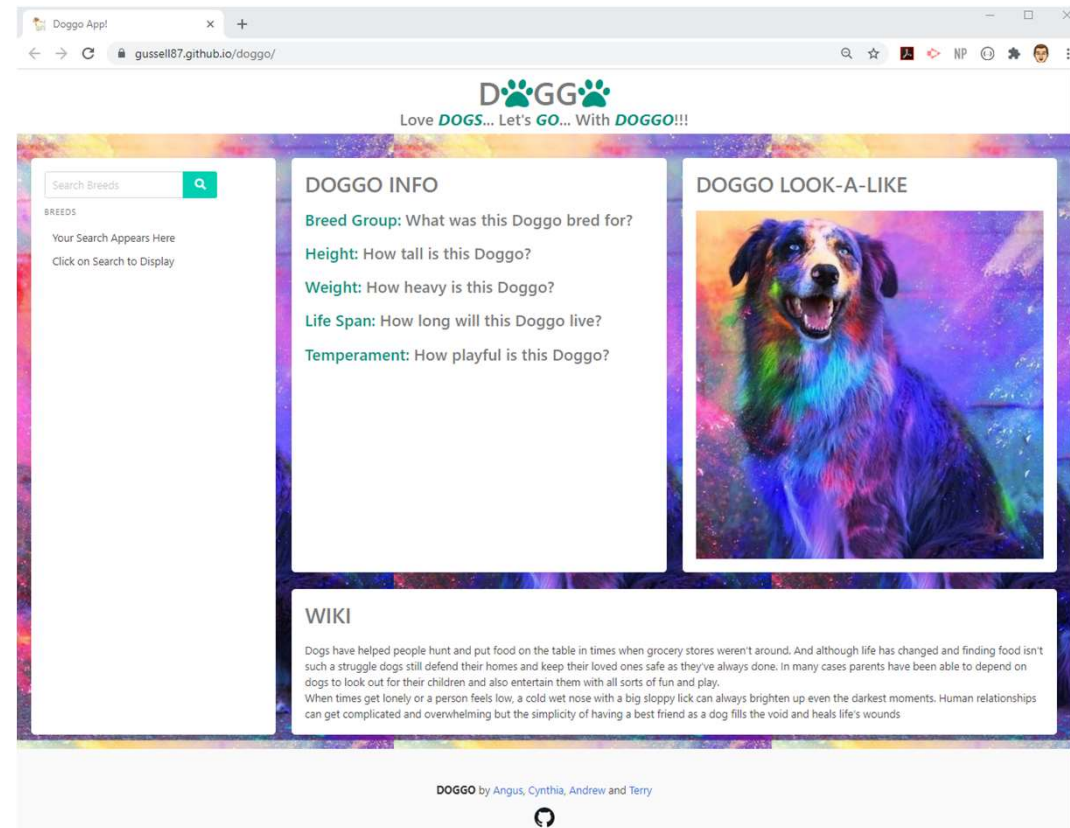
Doggo App!

gussell87.github.io/doggo/

NP

D🐾GG🐾
Love DOGS... Let's GO... With DOGGO!!!

Search Breeds

BREEDS

Your Search Appears Here

Click on Search to Display

DOGGO INFO

Breed Group: What was this Doggo bred for?

Height: How tall is this Doggo?

Weight: How heavy is this Doggo?

Life Span: How long will this Doggo live?

Temperament: How playful is this Doggo?

DOGGO LOOK-A-LIKE

WIKI

Dogs have helped people hunt and put food on the table in times when grocery stores weren't around. And although life has changed and finding food isn't such a struggle dogs still defend their homes and keep their loved ones safe as they've always done. In many cases parents have been able to depend on dogs to look out for their children and also entertain them with all sorts of fun and play.
When times get lonely or a person feels low, a cold wet nose with a big sloppy lick can always brighten up even the darkest moments. Human relationships can get complicated and overwhelming but the simplicity of having a best friend as a dog fills the void and heals life's wounds

DOGGO by Angus, Cynthia, Andrew and Terry